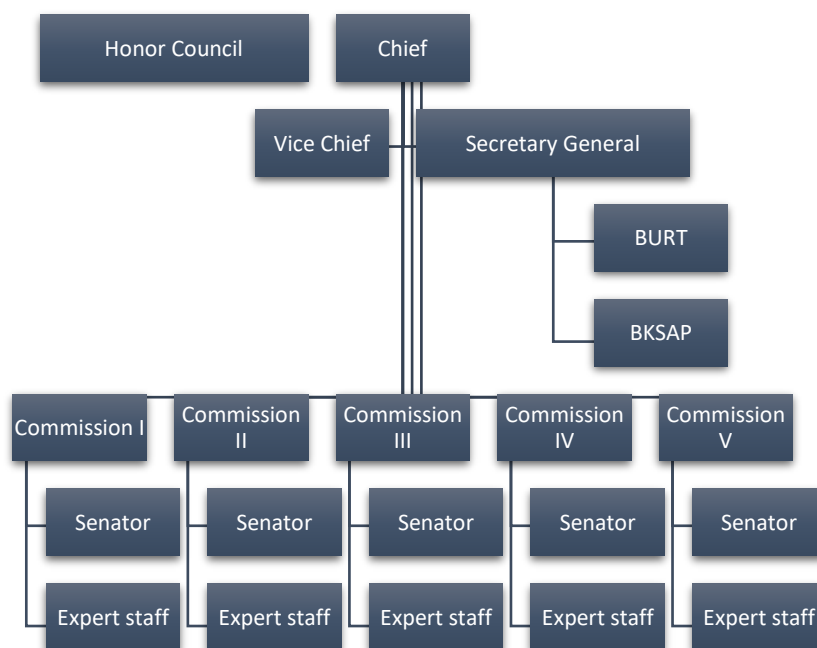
Honor Council

Chief

Vice Chief

Secretary General

BURT

BKSAP

Commission I

Commission II

Commission III

Commission IV

Commission V

Senator

Expert staff

Senator

Expert staff

Senator

Expert staff

Senator

Expert staff

Senator

Expert staff